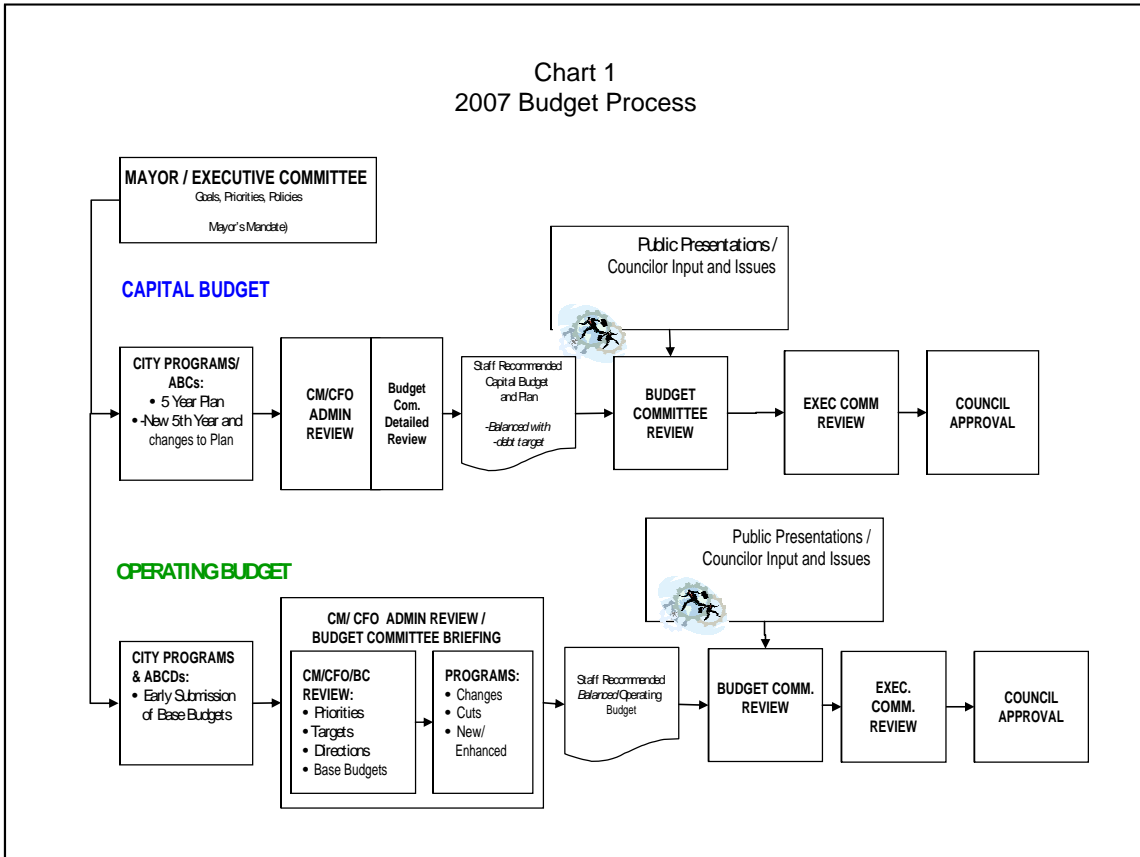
Chart 1
2007 Budget Process

MAYOR / EXECUTIVE COMMITTEE
Goals, Priorities, Policies

Mayor's Mandate)

CAPITAL BUDGET

Public Presentations /
Councilor Input and Issues

CITY PROGRAMS/ ABCs:
• 5 Year Plan
• -New 5th Year and changes to Plan

CM/CFO ADMIN REVIEW

Budget Com. Detailed Review

Staff Recommended Capital Budget and Plan

-Balanced with -debt target

BUDGET COMMITTEE REVIEW

EXEC COMM REVIEW

COUNCIL APPROVAL

OPERATING BUDGET

Public Presentations /
Councilor Input and Issues

CITY PROGRAMS & ABCDs:
• Early Submission of Base Budgets

CM/ CFO ADMIN REVIEW /
BUDGET COMMITTEE BRIEFING

CM/CFO/BC REVIEW:
• Priorities
• Targets
• Directions
• Base Budgets

PROGRAMS:
• Changes
• Cuts
• New/ Enhanced

Staff Recommended Balanced Operating Budget

BUDGET COMM. REVIEW

EXEC. COMM. REVIEW

COUNCIL APPROVAL